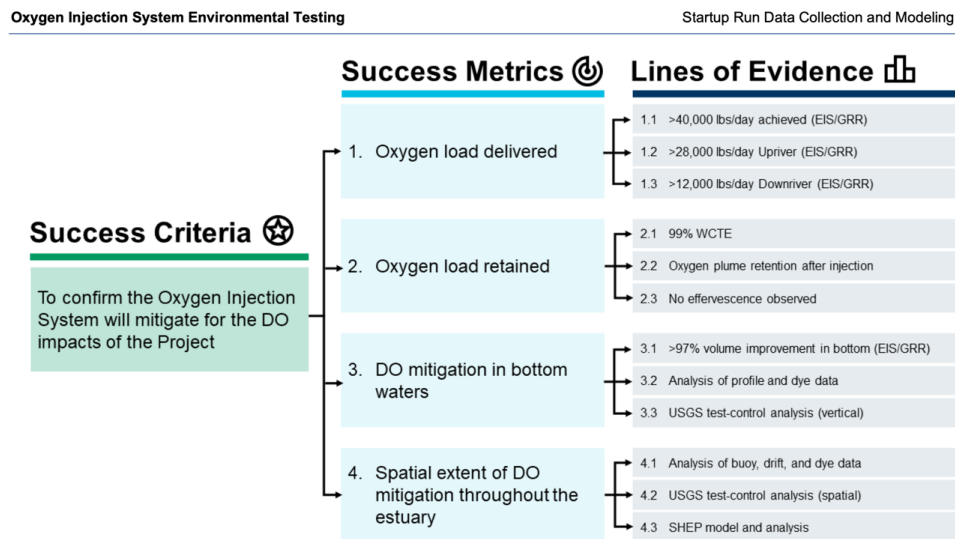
Oxygen Injection System Environmental Testing

Startup Run Data Collection and Modeling

Success Criteria

To confirm the Oxygen Injection System will mitigate for the DO impacts of the Project

Success Metrics

1. Oxygen load delivered

2. Oxygen load retained

3. DO mitigation in bottom waters

4. Spatial extent of DO mitigation throughout the estuary

Lines of Evidence

1.1 >40,000 lbs/day achieved (EIS/GRR)

1.2 >28,000 lbs/day Upriver (EIS/GRR)

1.3 >12,000 lbs/day Downriver (EIS/GRR)

2.1 99% WCTE

2.2 Oxygen plume retention after injection

2.3 No effervescence observed

3.1 >97% volume improvement in bottom (EIS/GRR)

3.2 Analysis of profile and dye data

3.3 USGS test-control analysis (vertical)

4.1 Analysis of buoy, drift, and dye data

4.2 USGS test-control analysis (spatial)

4.3 SHEP model and analysis